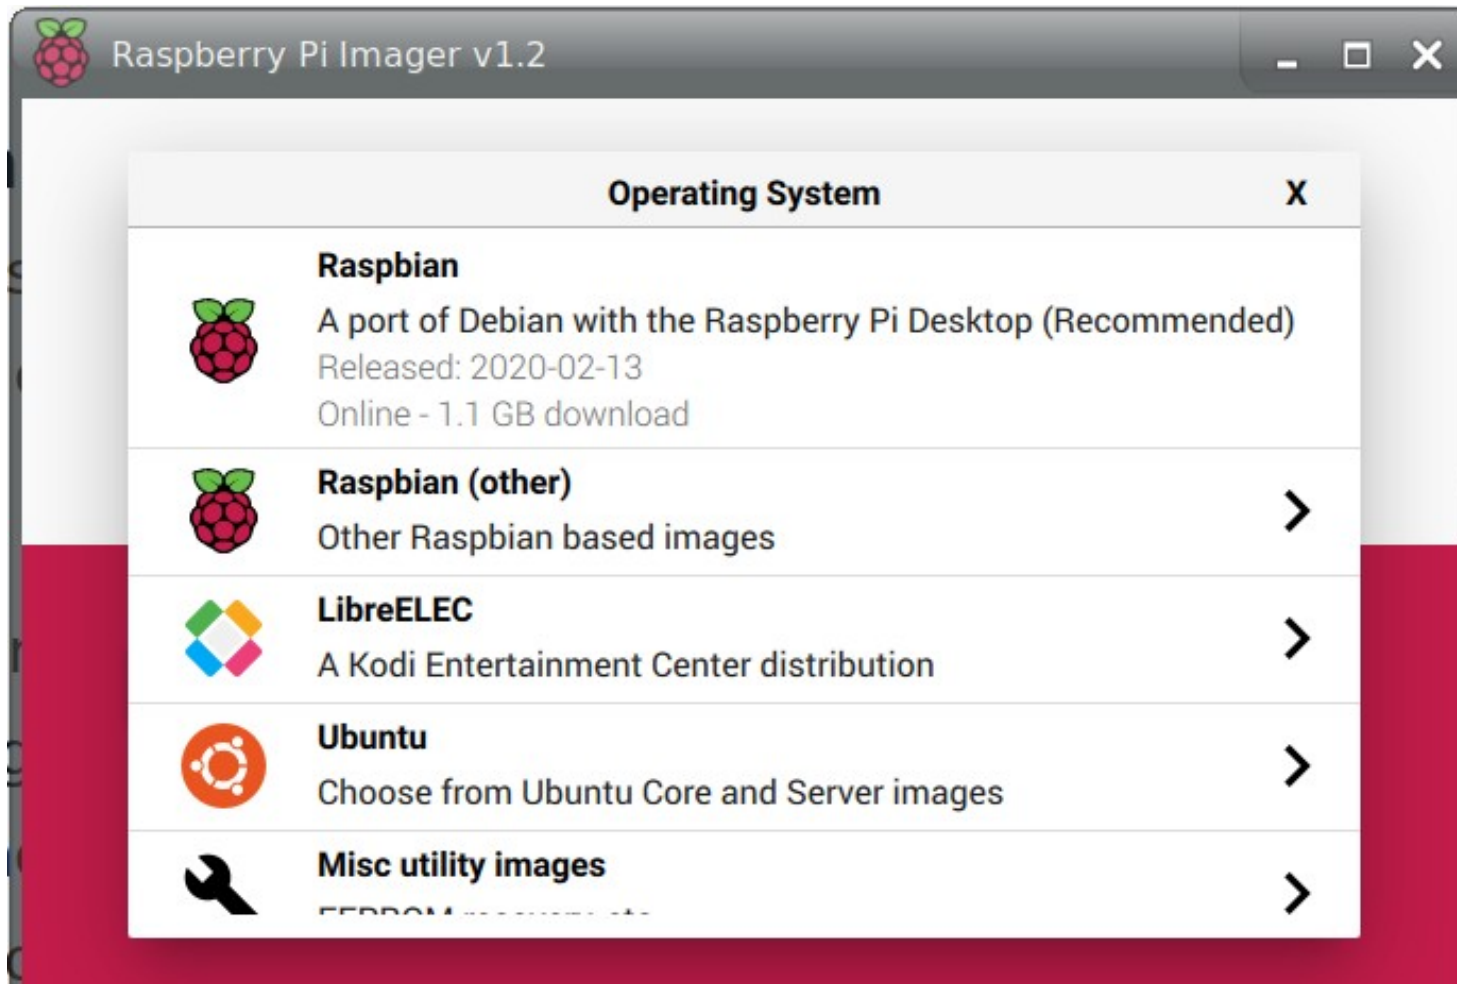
Raspberry Pi Imager v1.2

Operating System X

Raspbian
A port of Debian with the Raspberry Pi Desktop (Recommended)
Released: 2020-02-13
Online - 1.1 GB download

Raspbian (other)
Other Raspbian based images

LibreELEC
A Kodi Entertainment Center distribution

Ubuntu
Choose from Ubuntu Core and Server images

Misc utility images
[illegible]